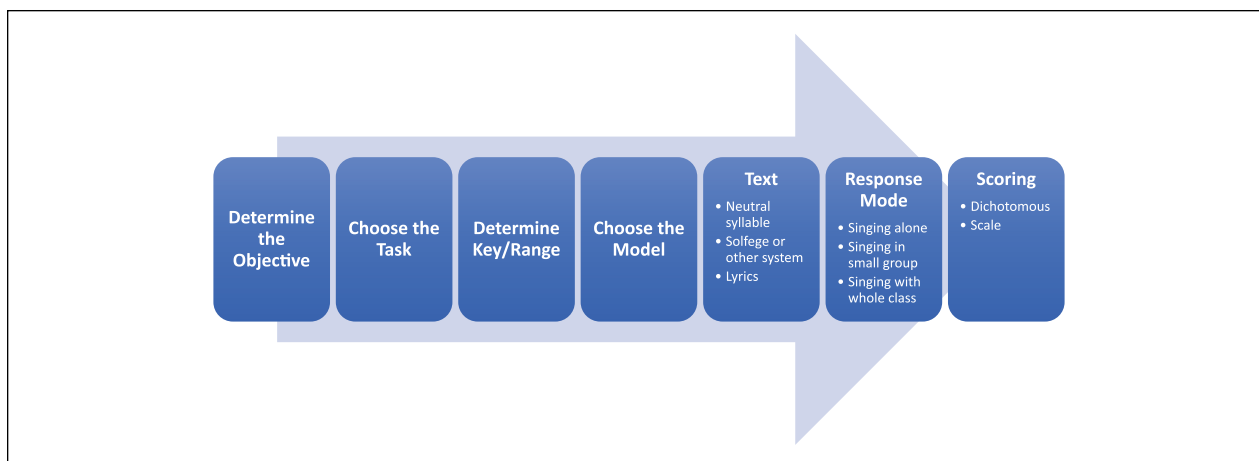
Determine the Objective

Choose the Task

Determine Key/Range

Choose the Model

Text
- Neutral syllable
- Solfege or other system
- Lyrics

Response Mode
- Singing alone
- Singing in small group
- Singing with whole class

Scoring
- Dichotomous
- Scale